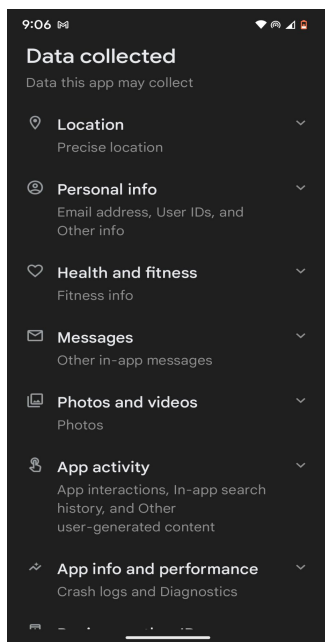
9:06

Data collected

Data this app may collect

Location
Precise location

Personal info
Email address, User IDs, and Other info

Health and fitness
Fitness info

Messages
Other in-app messages

Photos and videos
Photos

App activity
App interactions, In-app search history, and Other user-generated content

App info and performance
Crash logs and Diagnostics

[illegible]